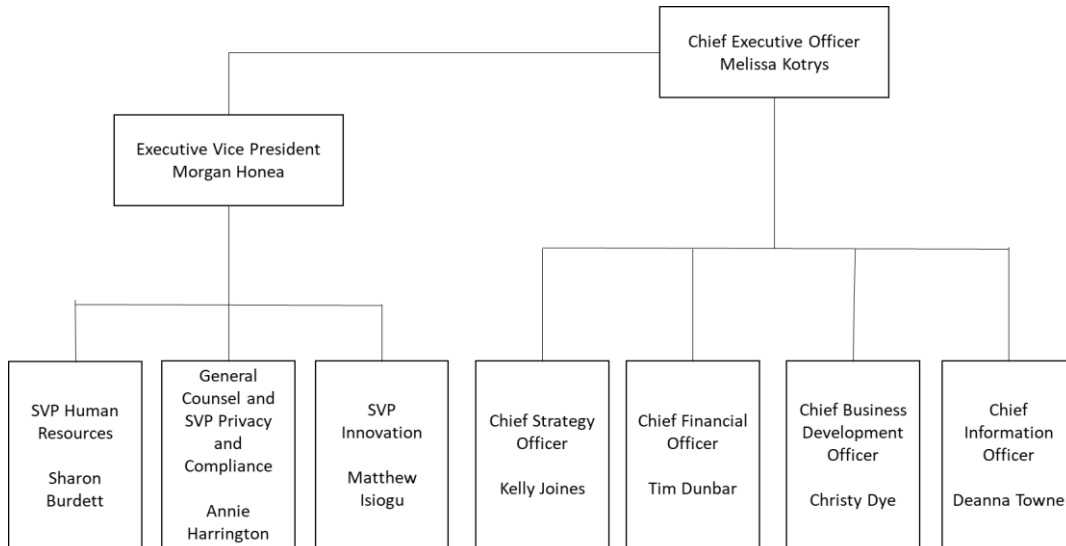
Chief Executive Officer
Melissa Kotrys

Executive Vice President
Morgan Honea

SVP Human Resources

Sharon Burdett

General Counsel and SVP Privacy and Compliance

Annie Harrington

SVP Innovation

Matthew Isiogu

Chief Strategy Officer

Kelly Joines

Chief Financial Officer

Tim Dunbar

Chief Business Development Officer

Christy Dye

Chief Information Officer

Deanna Towne